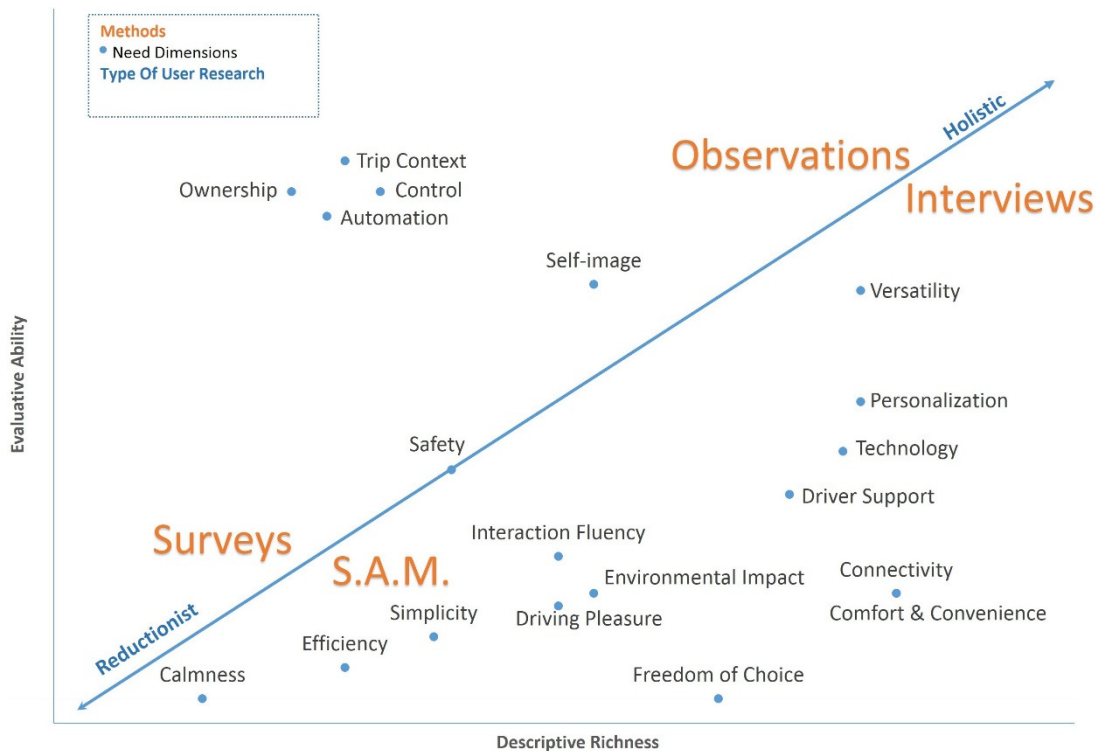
Methods
Need Dimensions
Type Of User Research

Holistic

Observations
Interviews

Trip Context
Ownership
Control
Automation

Self-image

Versatility

Personalization

Technology

Driver Support

Safety

Surveys

S.A.M.

Interaction Fluency

Environmental Impact

Connectivity

Simplicity

Driving Pleasure

Comfort & Convenience

Efficiency

Calmness

Freedom of Choice

Reductionist

Evaluative Ability

Descriptive Richness